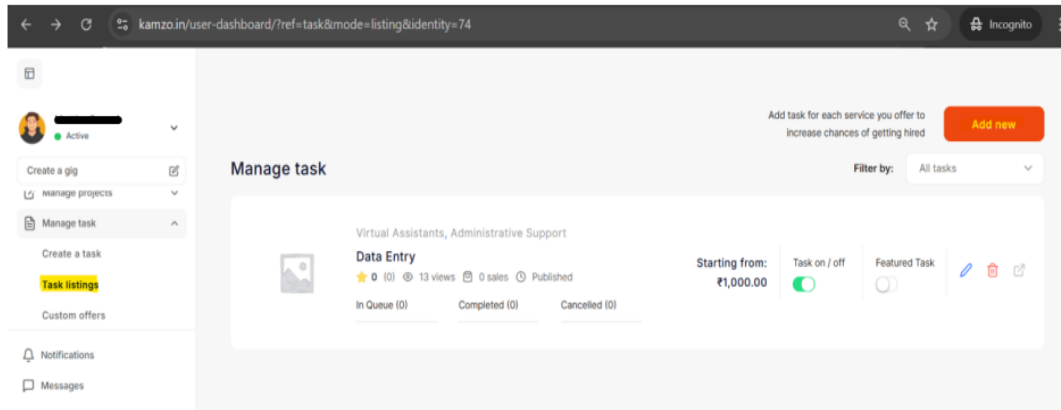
kamzo.in/user-dashboard/?ref=task&mode=listing&identity=74

Incognito

Active

Create a gig

Manage projects

Manage task

Create a task

Task listings

Custom offers

Notifications

Messages

Add task for each service you offer to increase chances of getting hired

Add new

Manage task

Filter by: All tasks

Virtual Assistants, Administrative Support

Data Entry

0 (0) 13 views 0 sales Published

In Queue (0) Completed (0) Cancelled (0)

Starting from: ₹1,000.00

Task on / off

Featured Task